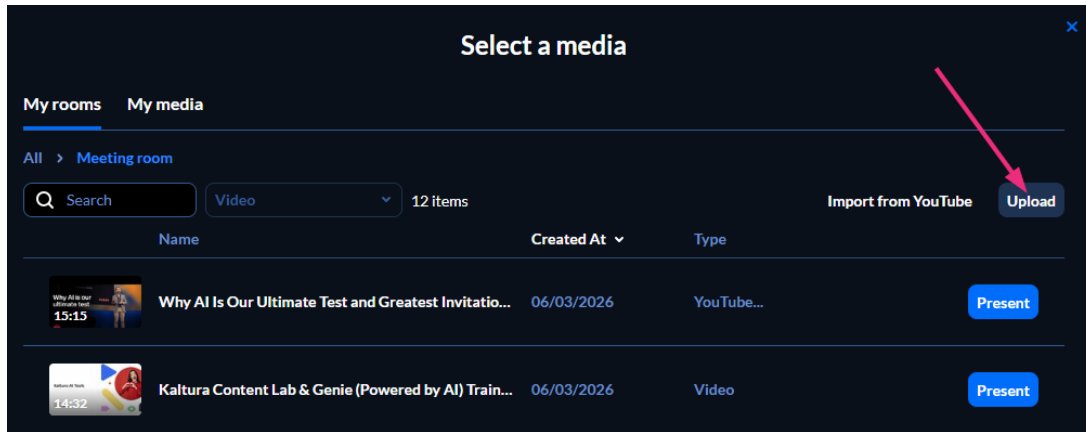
Select a media

×

My rooms My media

All > Meeting room

Search

Video

12 items

Import from YouTube

Upload

| | Name | Created At | Type | |
|---|---|---|---|---|
| Why AI Is Our Ultimate Test 15:15 | Why AI Is Our Ultimate Test and Greatest Invitatio... | 06/03/2026 | YouTube... | Present |
| Kaltura AI Tools 14:32 | Kaltura Content Lab & Genie (Powered by AI) Train... | 06/03/2026 | Video | Present |